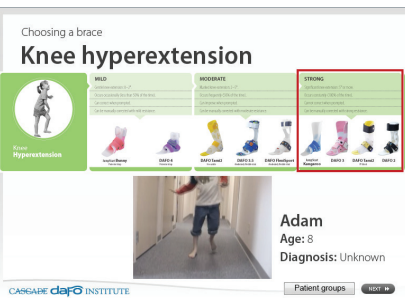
Choosing a brace

Knee hyperextension

Knee Hyperextension

MILD

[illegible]

MODERATE

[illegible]

STRONG

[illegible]

JumpStart Bunny

DAFO 4

DAFO Turbo2

DAFO 3.5

DAFO FlexiSport

JumpStart Kangaroo

DAFO 3

DAFO Tami2

DAFO 2

Adam

Age: 8

Diagnosis: Unknown

CASCADE DAFO INSTITUTE

Patient groups

NEXT